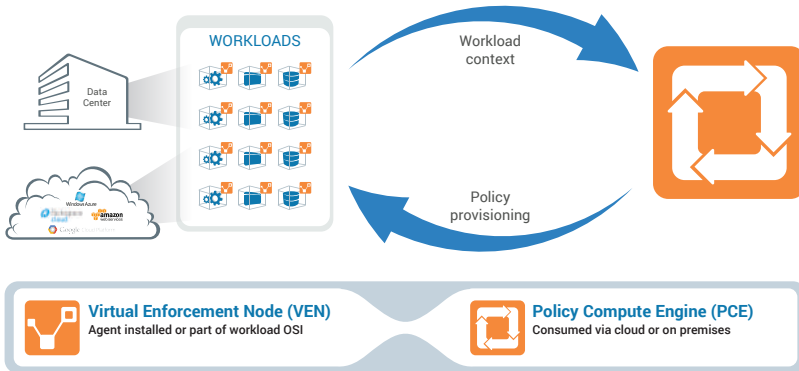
Data Center

Windows Azure

Rackspace cloud

amazon web services

Google Cloud Platform

WORKLOADS

Workload context

Policy provisioning

Virtual Enforcement Node (VEN)
Agent installed or part of workload OSI

Policy Compute Engine (PCE)
Consumed via cloud or on premises